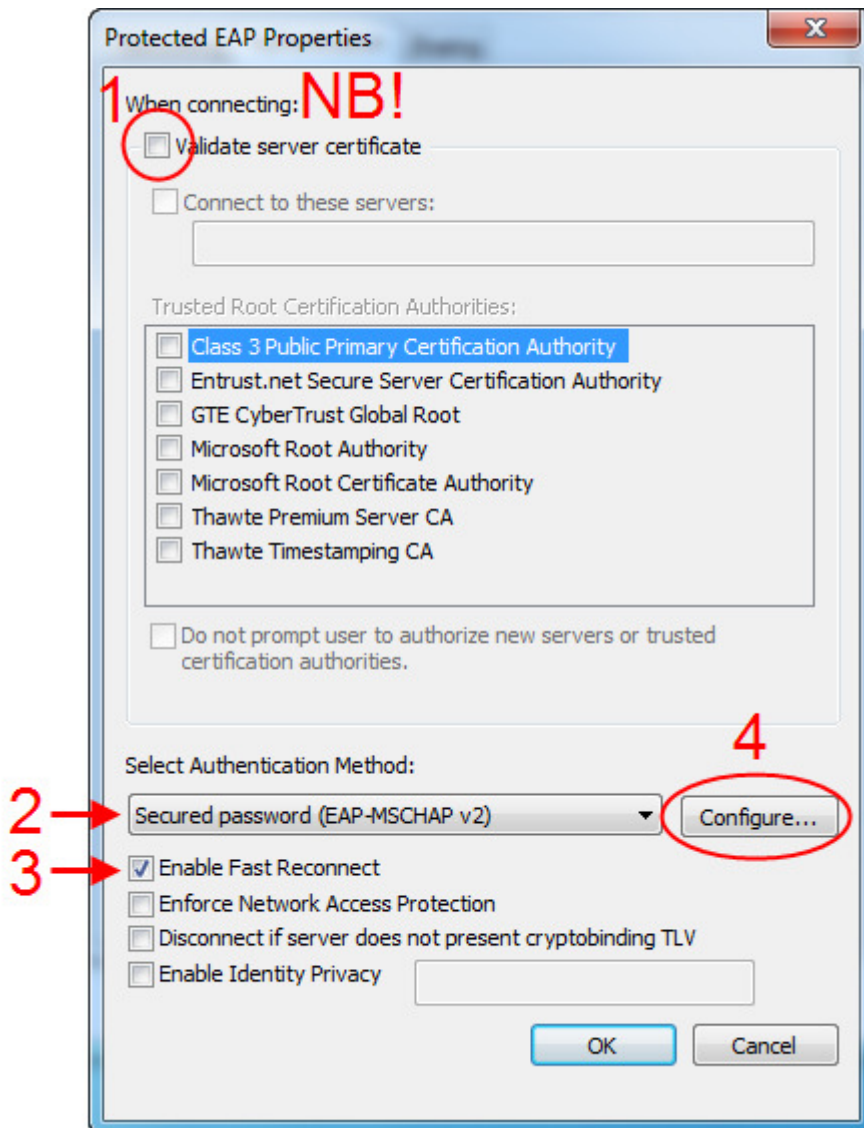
Protected EAP Properties

1 When connecting: NB!

Validate server certificate

Connect to these servers:

Trusted Root Certification Authorities:

Class 3 Public Primary Certification Authority
Entrust.net Secure Server Certification Authority
GTE CyberTrust Global Root
Microsoft Root Authority
Microsoft Root Certificate Authority
Thawte Premium Server CA
Thawte Timestamping CA

Do not prompt user to authorize new servers or trusted certification authorities.

Select Authentication Method: 4

2 Secured password (EAP-MSCHAP v2) Configure...

3 Enable Fast Reconnect
Enforce Network Access Protection
Disconnect if server does not present cryptobinding TLV
Enable Identity Privacy

OK Cancel